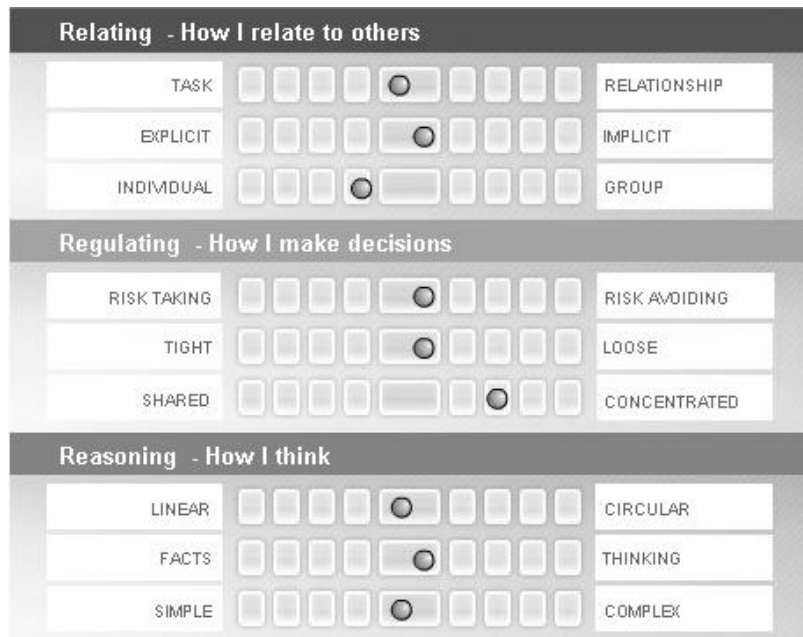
Relating - How I relate to others

| | |
|---|---|
| TASK | RELATIONSHIP |
| EXPLICIT | IMPLICIT |
| INDIVIDUAL | GROUP |

Regulating - How I make decisions

| | |
|---|---|
| RISK TAKING | RISK AVOIDING |
| TIGHT | LOOSE |
| SHARED | CONCENTRATED |

Reasoning - How I think

| | |
|---|---|
| LINEAR | CIRCULAR |
| FACTS | THINKING |
| SIMPLE | COMPLEX |